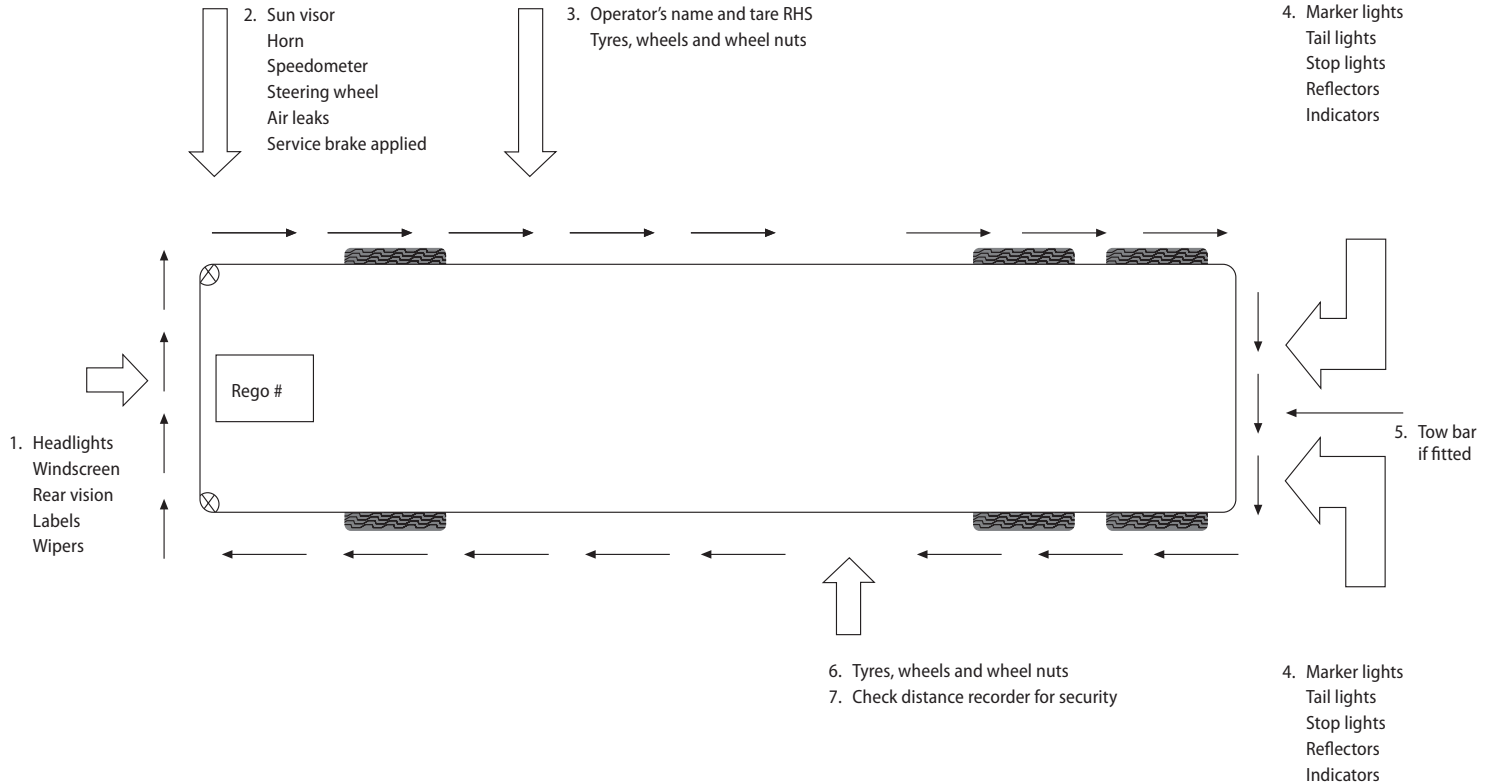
2. Sun visor
Horn
Speedometer
Steering wheel
Air leaks
Service brake applied

3. Operator's name and tare RHS
Tyres, wheels and wheel nuts

4. Marker lights
Tail lights
Stop lights
Reflectors
Indicators

Rego #

1. Headlights
Windscreen
Rear vision
Labels
Wipers

5. Tow bar
if fitted

6. Tyres, wheels and wheel nuts
7. Check distance recorder for security

4. Marker lights
Tail lights
Stop lights
Reflectors
Indicators